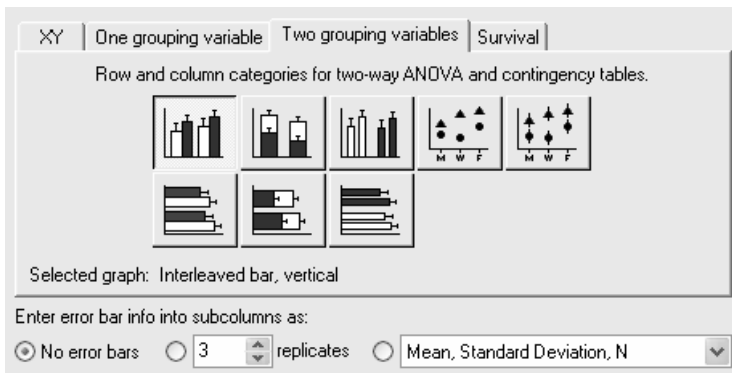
XY | One grouping variable | Two grouping variables | Survival

Row and column categories for two-way ANOVA and contingency tables.

M W F

M W F

Selected graph: Interleaved bar, vertical

Enter error bar info into subcolumns as:

No error bars

3 replicates

Mean, Standard Deviation, N